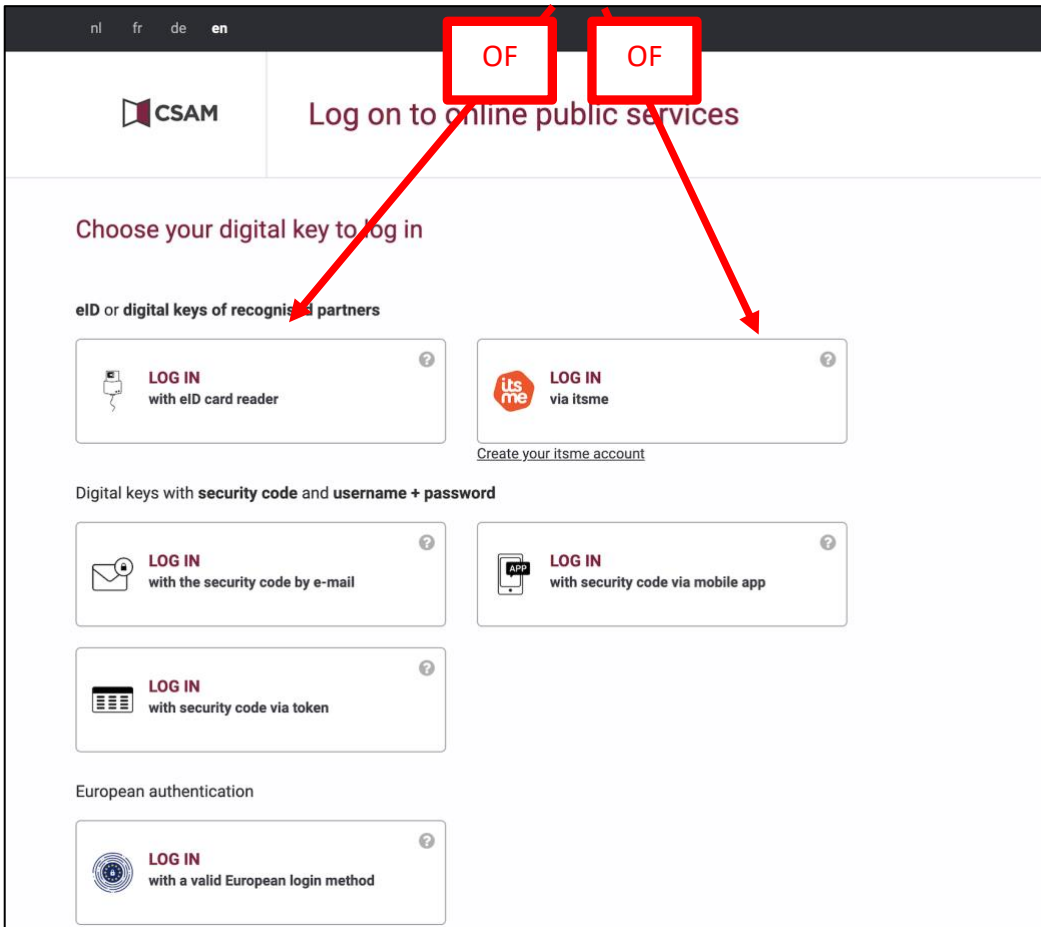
nl fr de en

OF OF

CSAM

Log on to online public services

Choose your digital key to log in

eID or digital keys of recognised partners

LOG IN
with eID card reader

LOG IN
via itsme

itsme

Create your itsme account

Digital keys with security code and username + password

LOG IN
with the security code by e-mail

APP

LOG IN
with security code via mobile app

LOG IN
with security code via token

European authentication

LOG IN
with a valid European login method